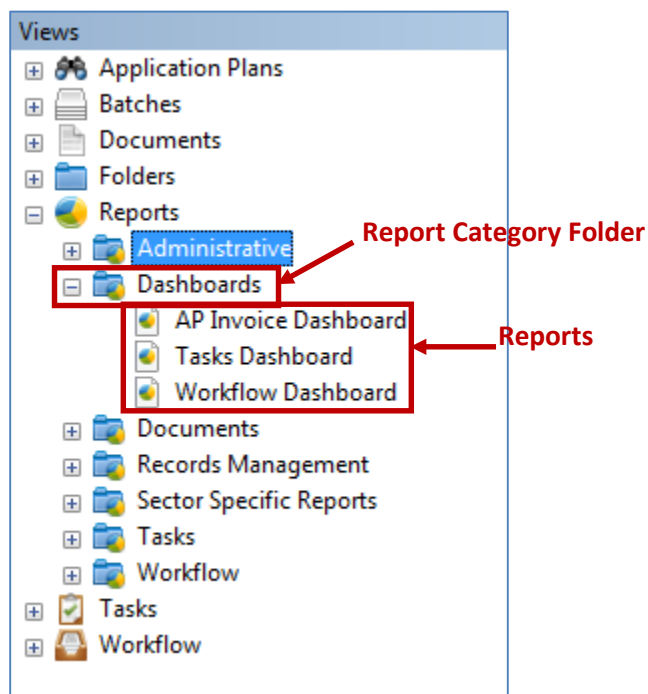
Views
Application Plans
Batches
Documents
Folders
Reports
Administrative
Report Category Folder
Dashboards
AP Invoice Dashboard
Tasks Dashboard
Workflow Dashboard
Reports
Documents
Records Management
Sector Specific Reports
Tasks
Workflow
Tasks
Workflow